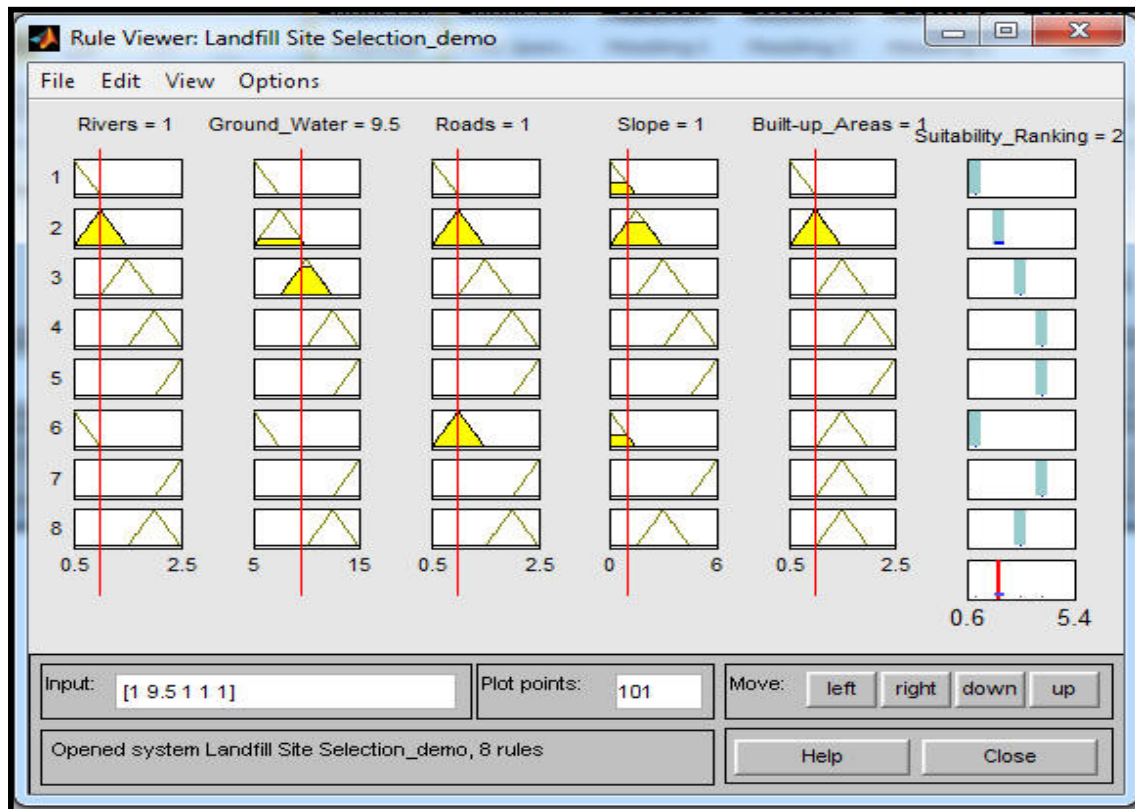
Rule Viewer: Landfill Site Selection_demo

File Edit View Options

Rivers = 1 Ground_Water = 9.5 Roads = 1 Slope = 1 Built-up_Areas = 1 Suitability_Ranking = 2

1
2
3
4
5
6
7
8

0.5 2.5 5 15 0.5 2.5 0 6 0.5 2.5

0.6 5.4

Input: [1 9.5 1 1 1]

Plot points: 101

Move: left right down up

Opened system Landfill Site Selection_demo, 8 rules

Help Close